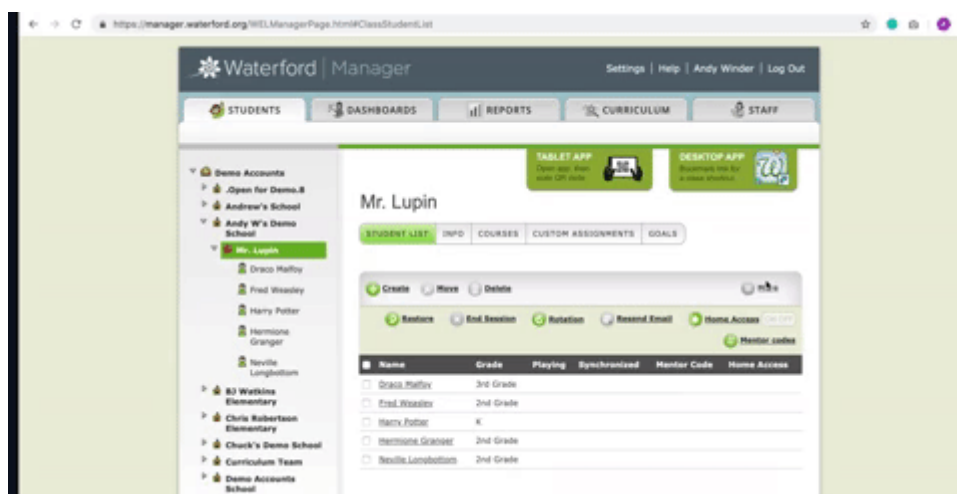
https://manager.waterford.org/WELManagerPage.html#ClassStudentList

Waterford | Manager

Settings | Help | Andy Winder | Log Out

STUDENTS
DASHBOARDS
REPORTS
CURRICULUM
STAFF

Demo Accounts
.Open for Demo.8
Andrew's School
Andy W's Demo School
Mr. Lupin
Draco Malfoy
Fred Weasley
Harry Potter
Hermione Granger
Neville Longbottom
BJ Watkins Elementary
Chris Robertson Elementary
Chuck's Demo School
Curriculum Team
Demo Accounts School

TABLET APP
Open app, then scan QR code.

DESKTOP APP
Bookmark link for a class shortcut.

Mr. Lupin

STUDENT LIST
INFO
COURSES
CUSTOM ASSIGNMENTS
GOALS

Create
Move
Delete
Info

Restore
End Session
Rotation
Resend Email
Home Access
ON OFF

Mentor codes

| Name | Grade | Playing | Synchronized | Mentor Code | Home Access |
|---|---|---|---|---|---|
| Draco Malfoy | 3rd Grade | | | | |
| Fred Weasley | 2nd Grade | | | | |
| Harry Potter | K | | | | |
| Hermione Granger | 2nd Grade | | | | |
| Neville Longbottom | 2nd Grade | | | | |